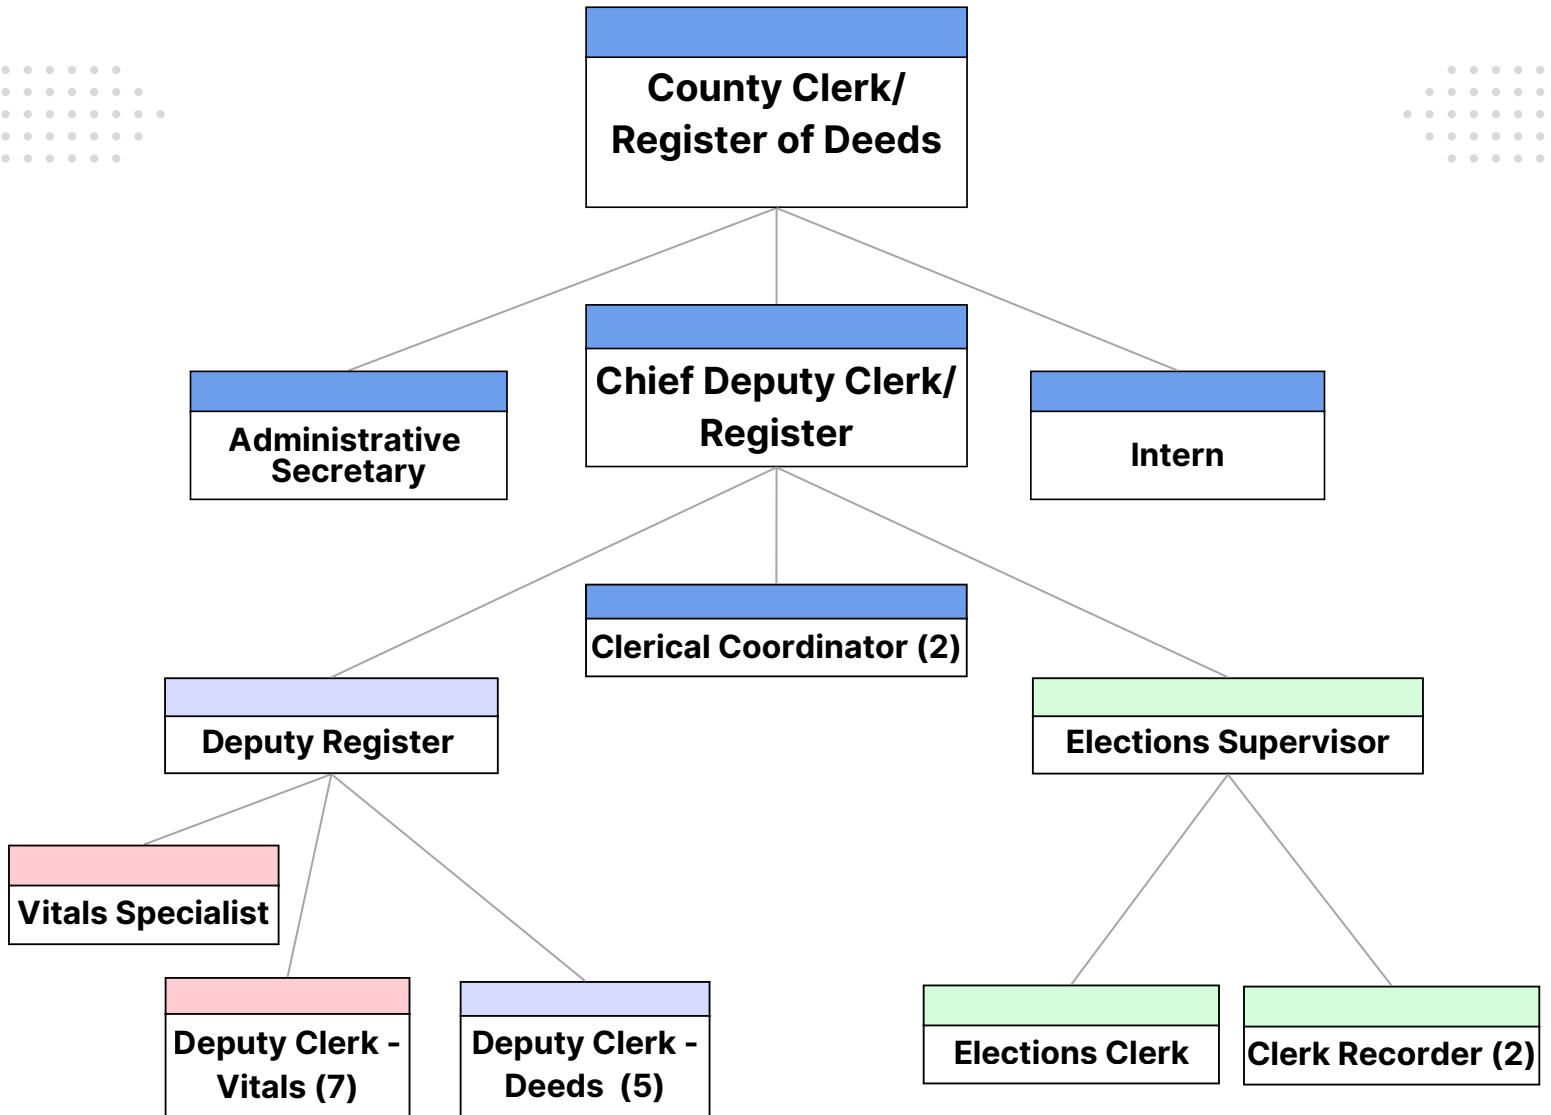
County Clerk/ Register of Deeds

Administrative Secretary

Chief Deputy Clerk/ Register

Intern

Clerical Coordinator (2)

Deputy Register

Elections Supervisor

Vitals Specialist

Deputy Clerk - Vitals (7)

Deputy Clerk - Deeds (5)

Elections Clerk

Clerk Recorder (2)